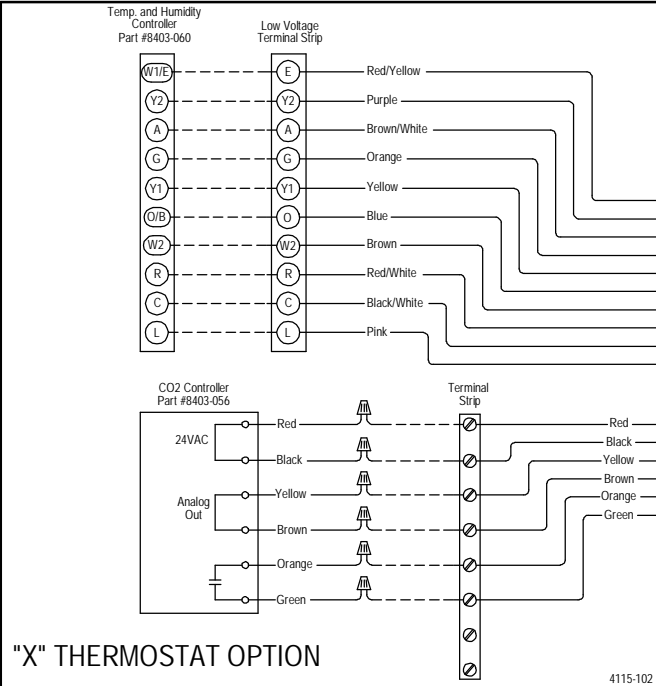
Temp. and Humidity Controller Part #8403-060

Low Voltage Terminal Strip

W1/E
Y2
A
G
Y1
O/B
W2
R
C
L

E
Y2
A
G
Y1
O
W2
R
C
L

Red/Yellow
Purple
Brown/White
Orange
Yellow
Blue
Brown
Red/White
Black/White
Pink

CO2 Controller Part #8403-056

24VAC

Analog Out

Red
Black
Yellow
Brown
Orange
Green

Terminal Strip

Red
Black
Yellow
Brown
Orange
Green

"X" THERMOSTAT OPTION

4115-102